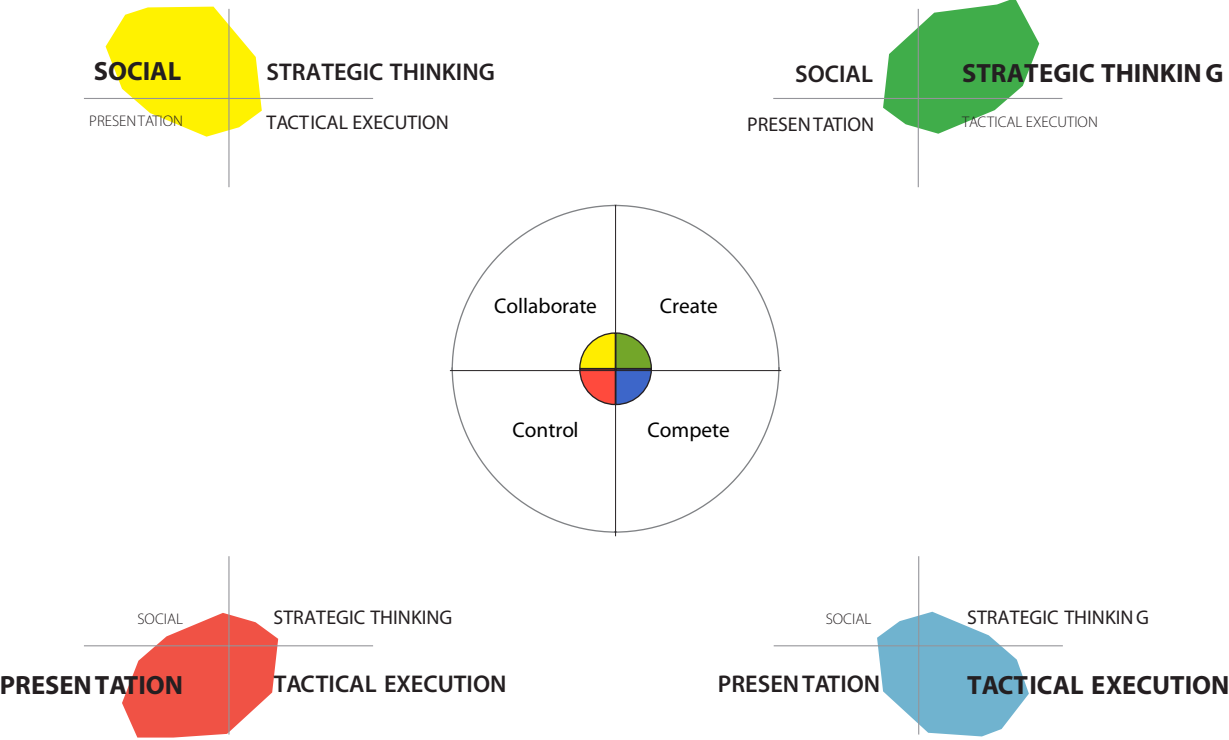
SOCIAL
STRATEGIC THINKING
PRESENTATION
TACTICAL EXECUTION

SOCIAL
STRATEGIC THINKING
PRESENTATION
TACTICAL EXECUTION

Collaborate
Create
Control
Compete

SOCIAL
STRATEGIC THINKING
PRESENTATION
TACTICAL EXECUTION

SOCIAL
STRATEGIC THINKING
PRESENTATION
TACTICAL EXECUTION